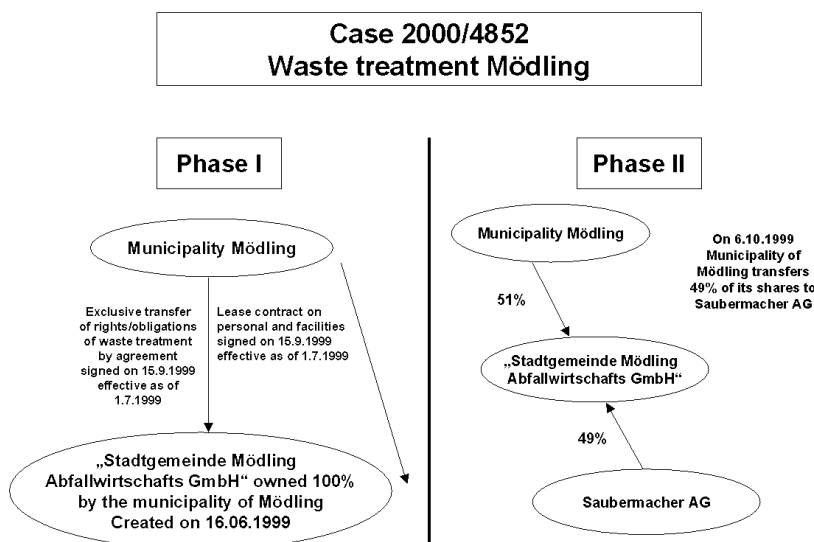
Case 2000/4852
Waste treatment Mödling

Phase I

Municipality Mödling

Exclusive transfer of rights/obligations of waste treatment by agreement signed on 15.9.1999 effective as of 1.7.1999

Lease contract on personal and facilities signed on 15.9.1999 effective as of 1.7.1999

„Stadtgemeinde Mödling Abfallwirtschafts GmbH“ owned 100% by the municipality of Mödling Created on 16.06.1999

Phase II

Municipality Mödling

On 6.10.1999 Municipality of Mödling transfers 49% of its shares to Saubermacher AG

51%

„Stadtgemeinde Mödling Abfallwirtschafts GmbH“

49%

Saubermacher AG